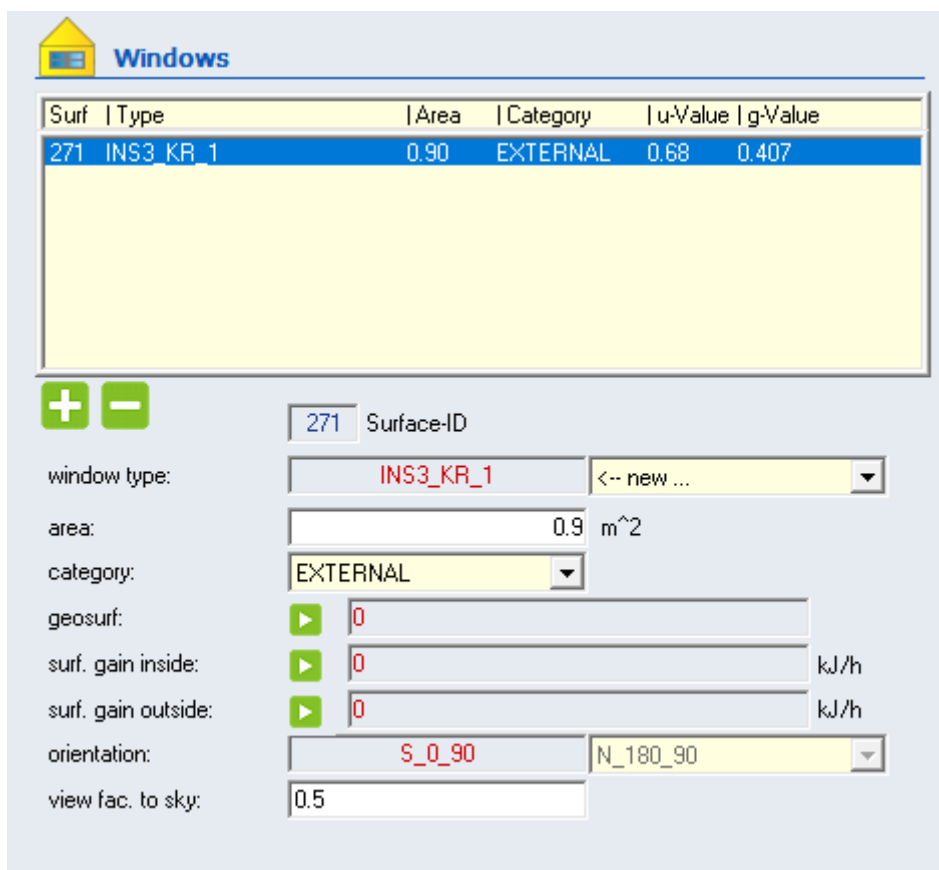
Windows

| Surf | Type | Area | Category | u-Value | g-Value |
|---|---|---|---|---|---|
| 271 | INS3_KR_1 | 0.90 | EXTERNAL | 0.68 | 0.407 |

271 Surface-ID

window type: INS3_KR_1 <-- new ...

area: 0.9 m^2

category: EXTERNAL

geosurf: 0

surf. gain inside: 0 kJ/h

surf. gain outside: 0 kJ/h

orientation: S_0_90 N_180_90

view fac. to sky: 0.5